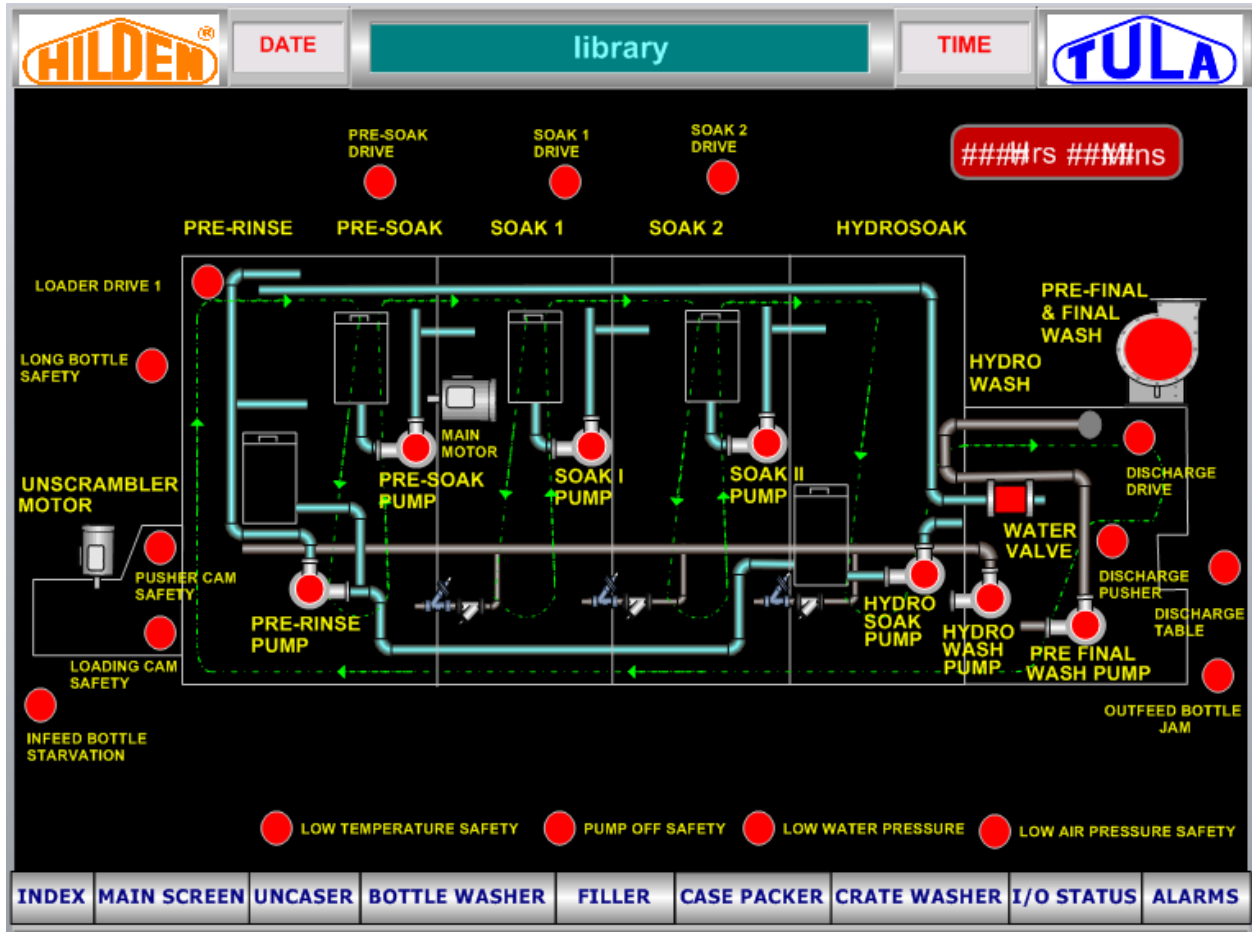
HILDEN®

DATE

library

TIME

TULA

PRE-SOAK DRIVE

SOAK 1 DRIVE

SOAK 2 DRIVE

####Hrs ####Mins

PRE-RINSE

PRE-SOAK

SOAK 1

SOAK 2

HYDROSOAK

LOADER DRIVE 1

PRE-FINAL & FINAL WASH

LONG BOTTLE SAFETY

HYDRO WASH

MAIN MOTOR

DISCHARGE DRIVE

UNSCRAMBLER MOTOR

PRE-SOAK PUMP

SOAK I PUMP

SOAK II PUMP

WATER VALVE

PUSHER CAM SAFETY

DISCHARGE PUSHER

DISCHARGE TABLE

PRE-RINSE PUMP

HYDRO SOAK PUMP

HYDRO WASH PUMP

PRE FINAL WASH PUMP

LOADING CAM SAFETY

INFEED BOTTLE STARVATION

OUTFEED BOTTLE JAM

LOW TEMPERATURE SAFETY

PUMP OFF SAFETY

LOW WATER PRESSURE

LOW AIR PRESSURE SAFETY

INDEX | MAIN SCREEN | UNCASER | BOTTLE WASHER | FILLER | CASE PACKER | CRATE WASHER | I/O STATUS | ALARMS